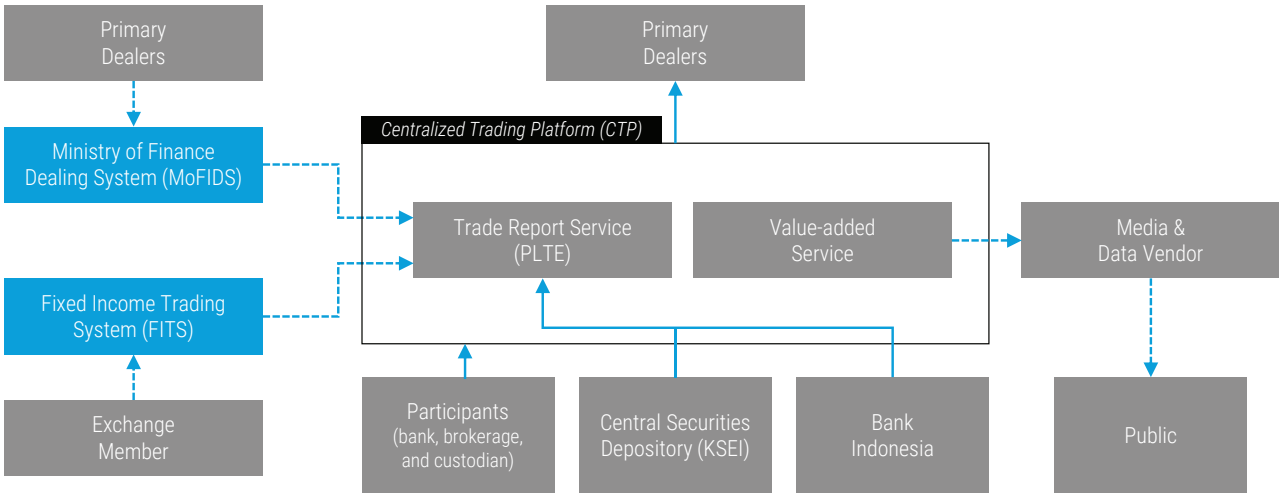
Primary Dealers

Ministry of Finance Dealing System (MoFIDS)

Fixed Income Trading System (FITS)

Exchange Member

Primary Dealers

Centralized Trading Platform (CTP)

Trade Report Service (PLTE)

Value-added Service

Media & Data Vendor

Participants (bank, brokerage, and custodian)

Central Securities Depository (KSEI)

Bank Indonesia

Public